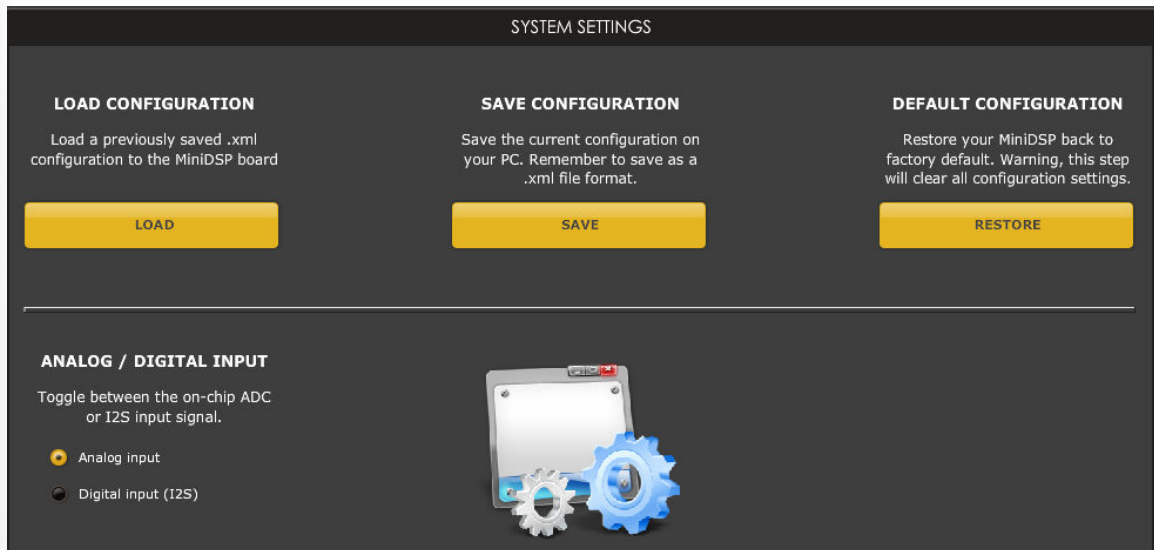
SYSTEM SETTINGS

LOAD CONFIGURATION

Load a previously saved .xml configuration to the MiniDSP board

LOAD

SAVE CONFIGURATION

Save the current configuration on your PC. Remember to save as a .xml file format.

SAVE

DEFAULT CONFIGURATION

Restore your MiniDSP back to factory default. Warning, this step will clear all configuration settings.

RESTORE

ANALOG / DIGITAL INPUT

Toggle between the on-chip ADC or I2S input signal.

Analog input

Digital input (I2S)